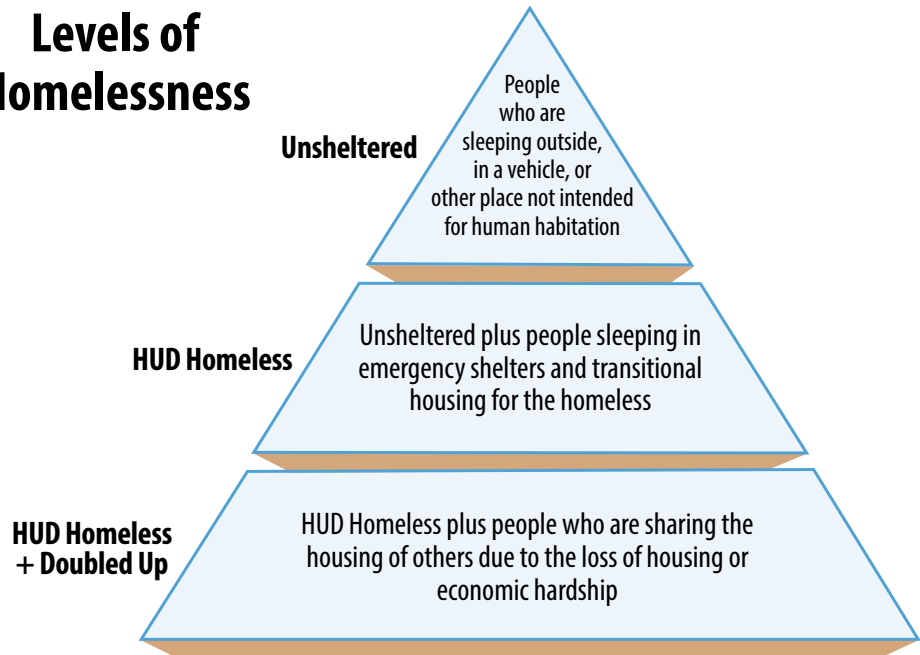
Levels of
omelessness

Unsheltered

People who are sleeping outside, in a vehicle, or other place not intended for human habitation

HUD Homeless

Unsheltered plus people sleeping in emergency shelters and transitional housing for the homeless

HUD Homeless + Doubled Up

HUD Homeless plus people who are sharing the housing of others due to the loss of housing or economic hardship